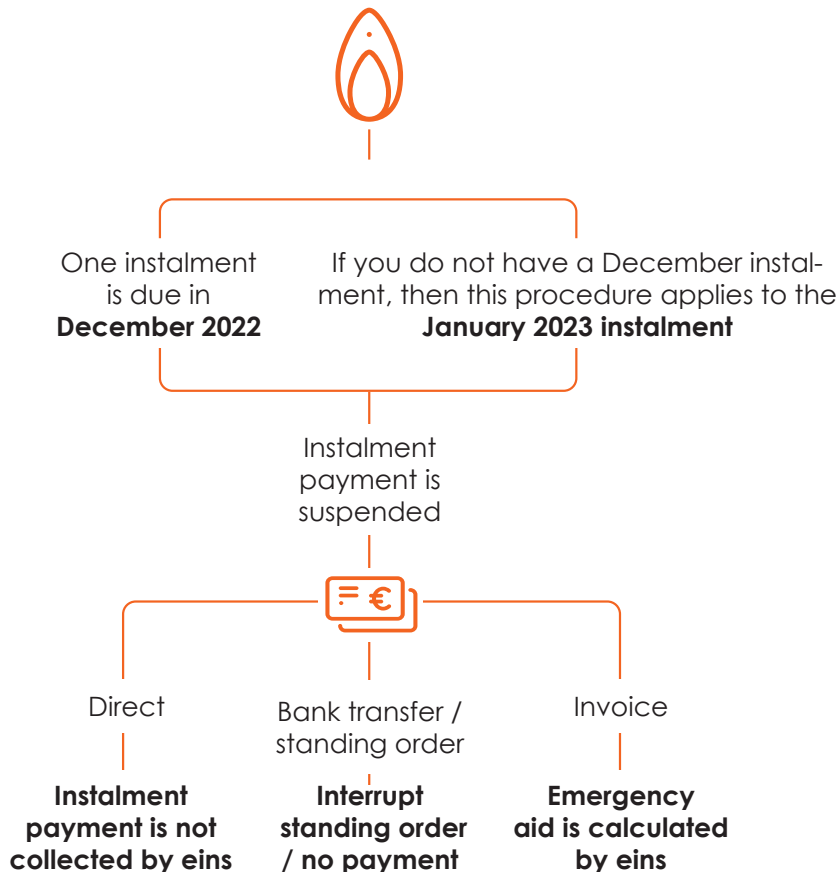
One instalment is due in **December 2022**

If you do not have a December instalment, then this procedure applies to the **January 2023 instalment**

Instalment payment is suspended

€

Direct

**Instalment payment is not collected by eins**

Bank transfer / standing order

**Interrupt standing order / no payment**

Invoice

**Emergency aid is calculated by eins**